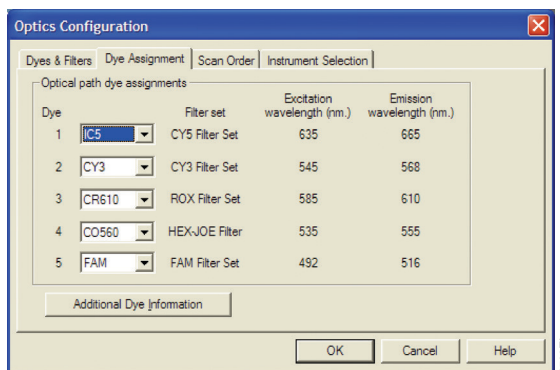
Optics Configuration

Dyes & Filters | Dye Assignment | Scan Order | Instrument Selection

Optical path dye assignments

| Dye | | Filter set | Excitation wavelength (nm.) | Emission wavelength (nm.) |
|---|---|---|---|---|
| 1 | IC5 | CY5 Filter Set | 635 | 665 |
| 2 | CY3 | CY3 Filter Set | 545 | 568 |
| 3 | CR610 | ROX Filter Set | 585 | 610 |
| 4 | CO560 | HEX-JOE Filter | 535 | 555 |
| 5 | FAM | FAM Filter Set | 492 | 516 |

Additional Dye Information

OK | Cancel | Help